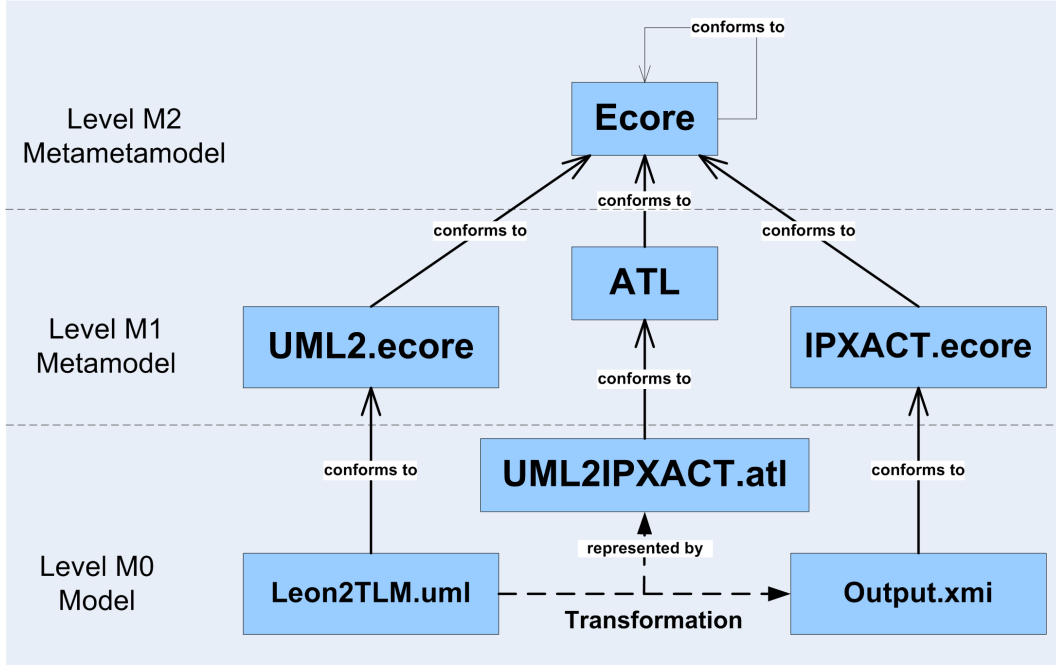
conforms to

Level M2
Metametamodel

Ecore

conforms to

conforms to

conforms to

Level M1
Metamodel

ATL

UML2.ecore

IPXACT.ecore

conforms to

conforms to

UML2IPXACT.atl

conforms to

Level M0
Model

represented by

Leon2TLM.uml

Output.xmi

Transformation